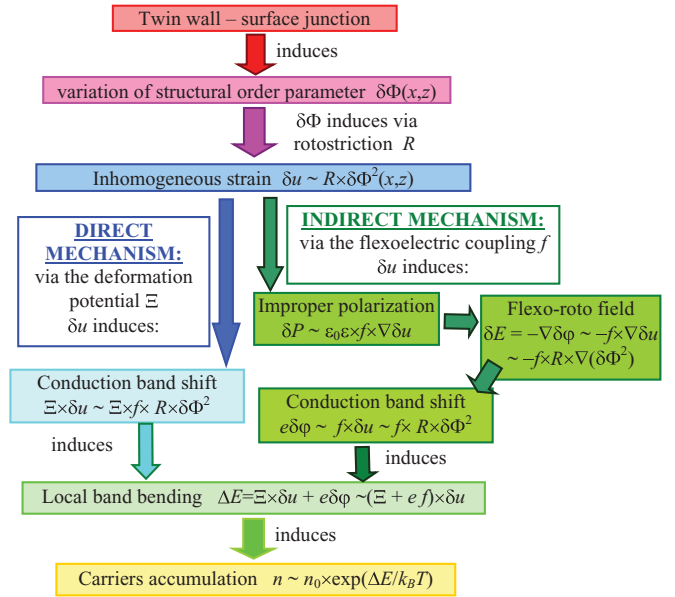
Twin wall – surface junction

induces

variation of structural order parameter $\delta\Phi(x,z)$

$\delta\Phi$ induces via rotostriction $R$

Inhomogeneous strain $\delta u \sim R\times\delta\Phi^2(x,z)$

DIRECT MECHANISM:
via the deformation potential $\Xi$
$\delta u$ induces:

INDIRECT MECHANISM:
via the flexoelectric coupling $f$
$\delta u$ induces:

Improper polarization
$\delta P \sim \varepsilon_0\varepsilon\times f\times\nabla\delta u$

Flexo-roto field
$\delta E = -\nabla\delta\varphi \sim -f\times\nabla\delta u$
$\sim -f\times R\times\nabla(\delta\Phi^2)$

Conduction band shift
$\Xi\times\delta u \sim \Xi\times f\times R\times\delta\Phi^2$

induces

Conduction band shift
$e\delta\varphi \sim f\times\delta u \sim f\times R\times\delta\Phi^2$

induces

Local band bending $\Delta E=\Xi\times\delta u + e\delta\varphi \sim(\Xi + e f)\times\delta u$

induces

Carriers accumulation $n \sim n_0\times\exp(\Delta E/k_B T)$